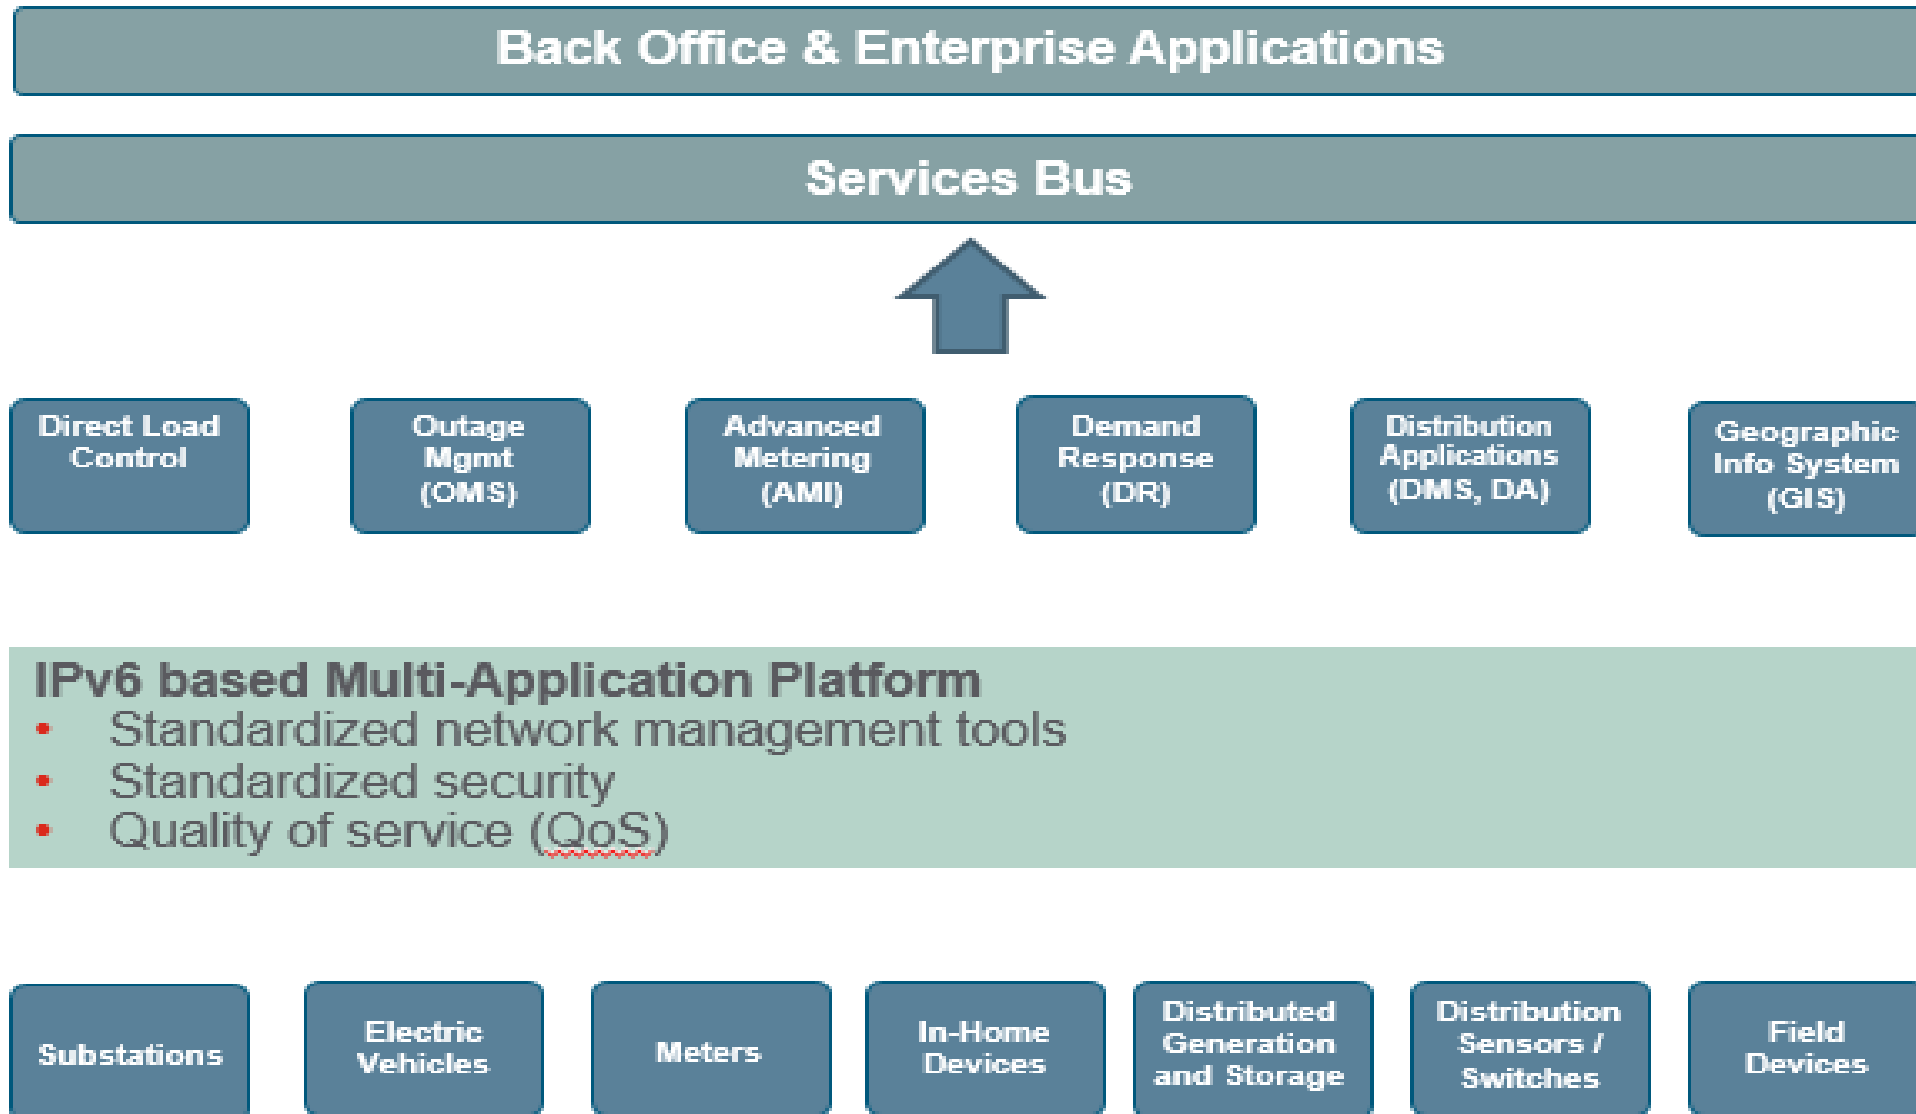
Back Office & Enterprise Applications

Services Bus

Direct Load Control

Outage Mgmt (OMS)

Advanced Metering (AMI)

Demand Response (DR)

Distribution Applications (DMS, DA)

Geographic Info System (GIS)

IPv6 based Multi-Application Platform
• Standardized network management tools
• Standardized security
• Quality of service (QoS)

Substations

Electric Vehicles

Meters

In-Home Devices

Distributed Generation and Storage

Distribution Sensors / Switches

Field Devices